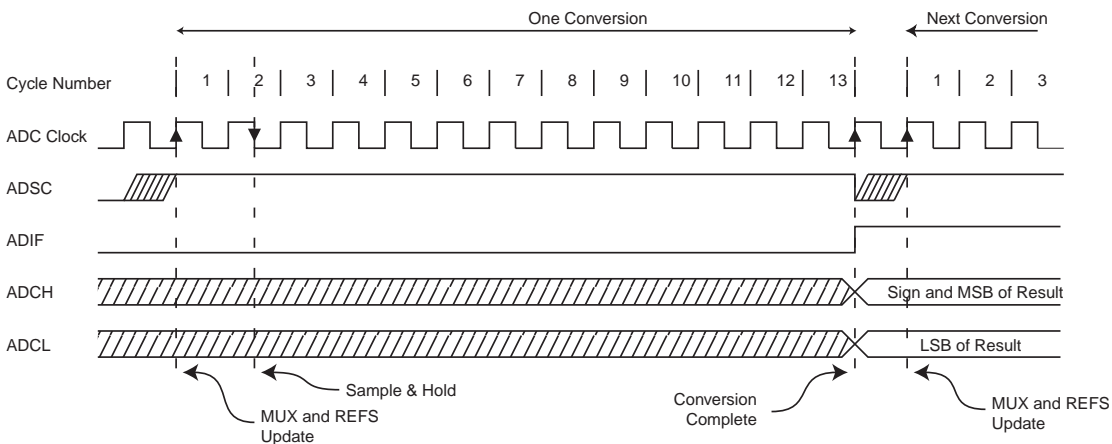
One Conversion

Next Conversion

Cycle Number

1 2 3 4 5 6 7 8 9 10 11 12 13 1 2 3

ADC Clock

ADSC

ADIF

ADCH

Sign and MSB of Result

ADCL

LSB of Result

Sample & Hold

MUX and REFS Update

Conversion Complete

MUX and REFS Update